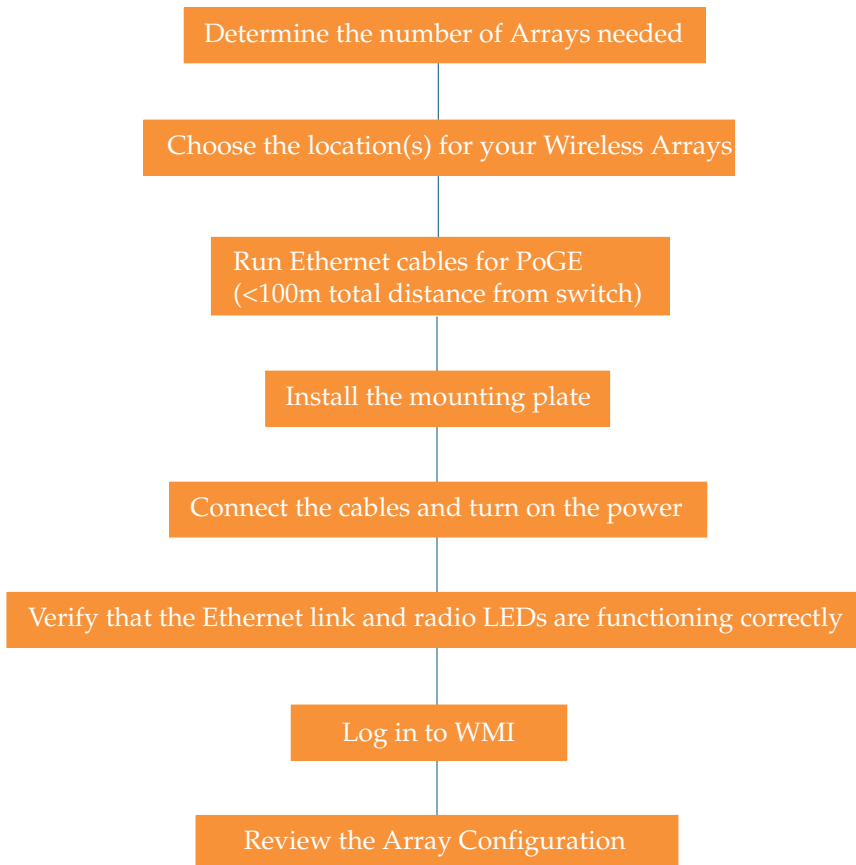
Determine the number of Arrays needed

Choose the location(s) for your Wireless Arrays

Run Ethernet cables for PoGE
(<100m total distance from switch)

Install the mounting plate

Connect the cables and turn on the power

Verify that the Ethernet link and radio LEDs are functioning correctly

Log in to WMI

Review the Array Configuration